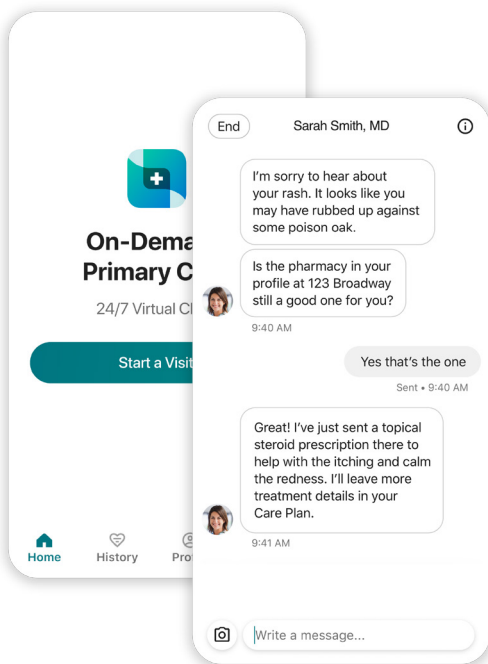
On-Dema
Primary C

24/7 Virtual C

Start a Visit

Home History Pro

End Sarah Smith, MD

I'm sorry to hear about your rash. It looks like you may have rubbed up against some poison oak.

Is the pharmacy in your profile at 123 Broadway still a good one for you?

9:40 AM

Yes that's the one

Sent • 9:40 AM

Great! I've just sent a topical steroid prescription there to help with the itching and calm the redness. I'll leave more treatment details in your Care Plan.

9:41 AM

Write a message...